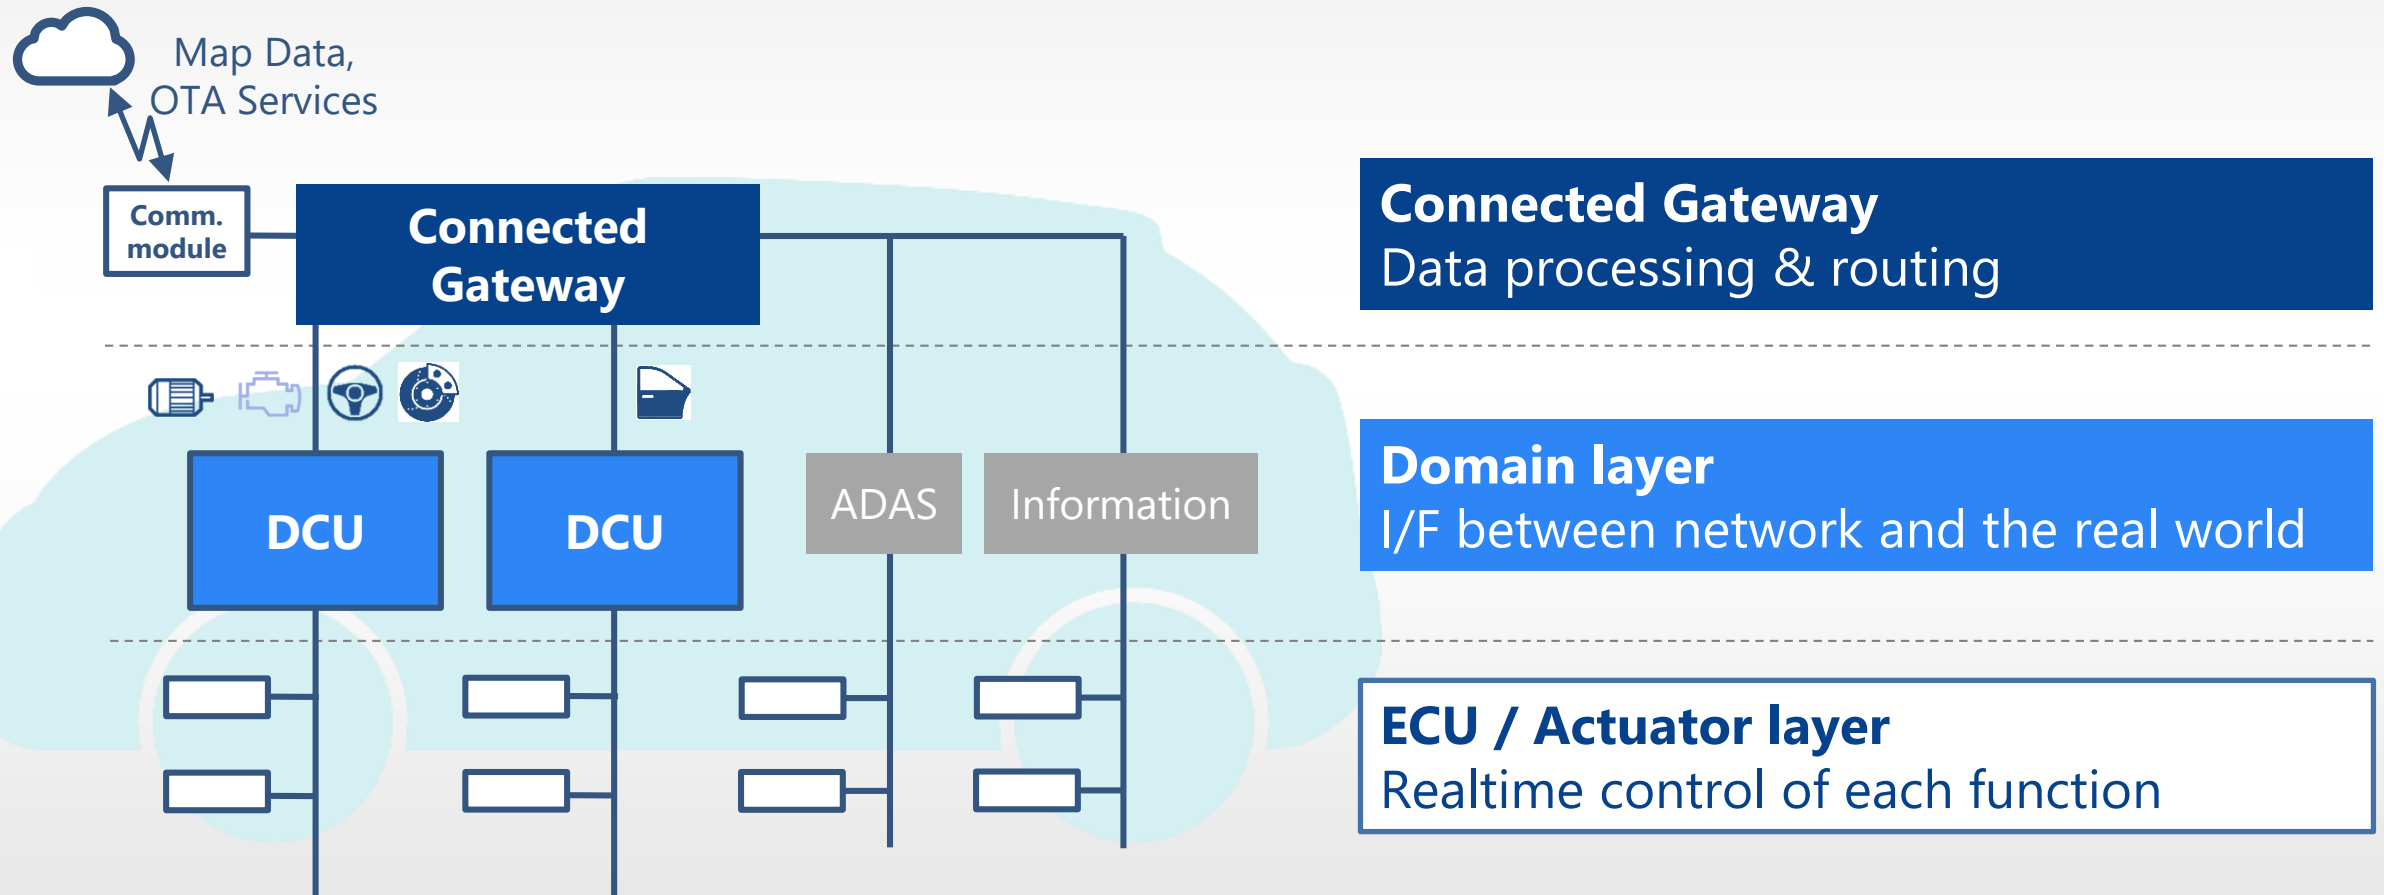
Map Data,
OTA Services

Comm. module

Connected Gateway

DCU

DCU

ADAS

Information

Connected Gateway
Data processing & routing

Domain layer
I/F between network and the real world

ECU / Actuator layer
Realtime control of each function